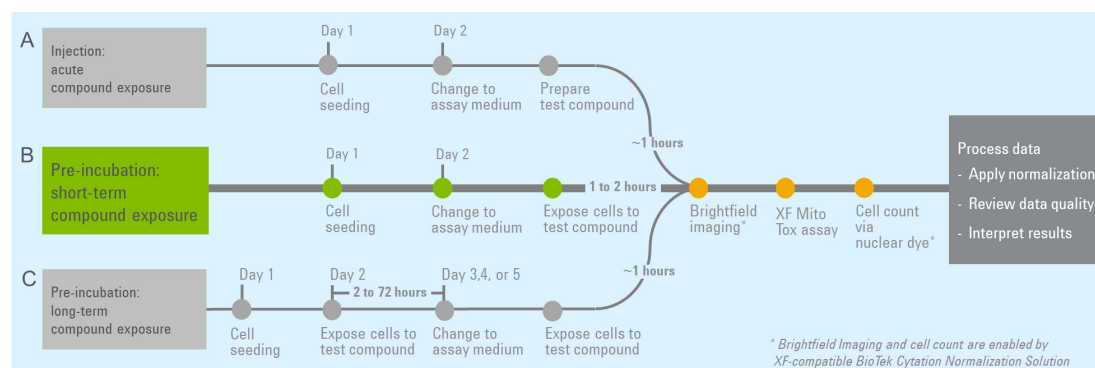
A

Injection: acute compound exposure

Day 1

Cell seeding

Day 2

Change to assay medium

Prepare test compound

~1 hours

B

Pre-incubation: short-term compound exposure

Day 1

Cell seeding

Day 2

Change to assay medium

Expose cells to test compound

1 to 2 hours

Brightfield imaging*

XF Mito Tox assay

Cell count via nuclear dye*

Process data

- Apply normalization

- Review data quality

- Interpret results

C

Pre-incubation: long-term compound exposure

Day 1

Cell seeding

Day 2

2 to 72 hours

Expose cells to test compound

Day 3,4, or 5

Change to assay medium

Expose cells to test compound

~1 hours

* Brightfield Imaging and cell count are enabled by XF-compatible BioTek Cytation Normalization Solution